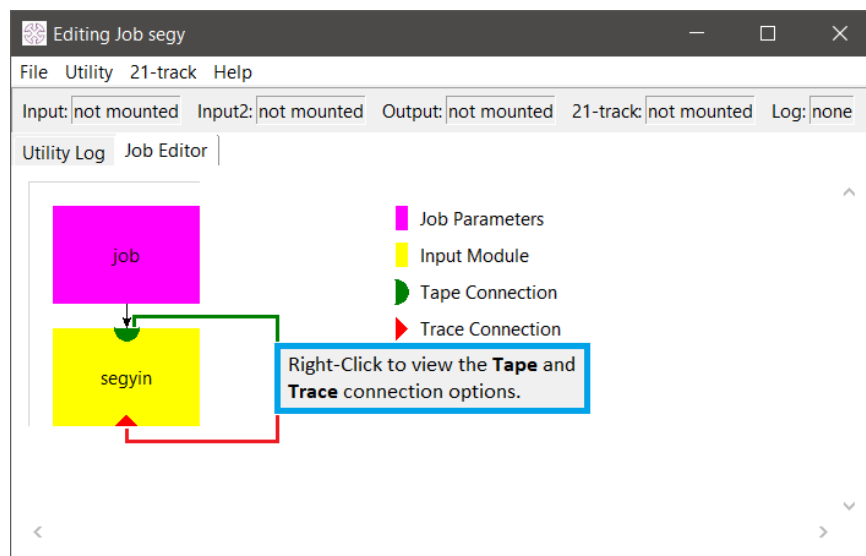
Editing Job segy

File Utility 21-track Help

Input: not mounted Input2: not mounted Output: not mounted 21-track: not mounted Log: none

Utility Log Job Editor

job

segyin

Job Parameters

Input Module

Tape Connection

Trace Connection

Right-Click to view the **Tape** and **Trace** connection options.